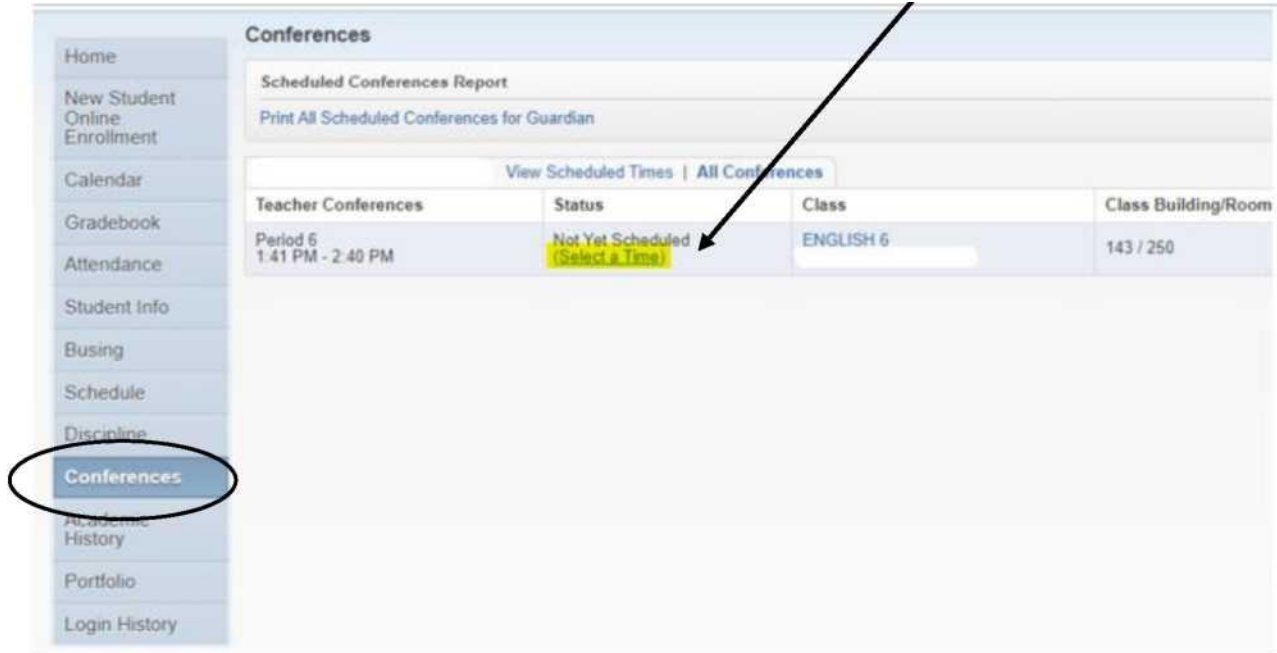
Home
New Student Online Enrollment
Calendar
Gradebook
Attendance
Student Info
Busing
Schedule
Discipline
Conferences
Academic History
Portfolio
Login History

Conferences

Scheduled Conferences Report

Print All Scheduled Conferences for Guardian

View Scheduled Times | All Conferences

| Teacher Conferences | Status | Class | Class Building/Room |
|---|---|---|---|
| Period 6 1:41 PM - 2:40 PM | Not Yet Scheduled (Select a Time) | ENGLISH 6 | 143 / 250 |